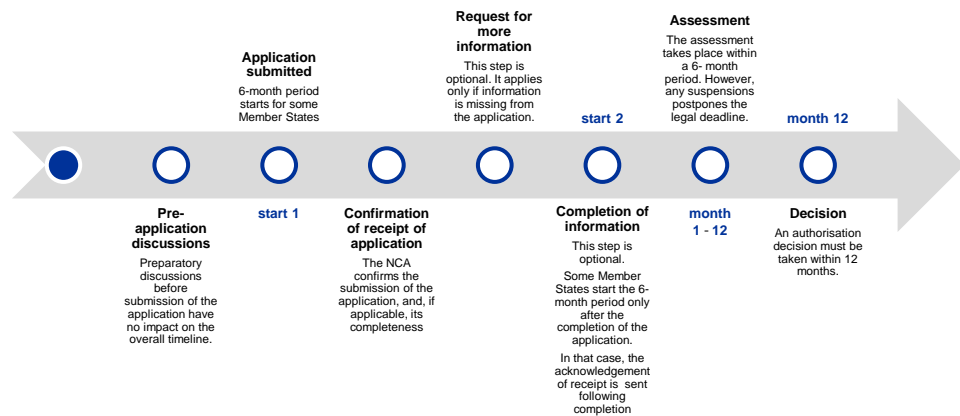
**Pre-application discussions**

Preparatory discussions before submission of the application have no impact on the overall timeline.

**Application submitted**

6-month period starts for some Member States

start 1

**Confirmation of receipt of application**

The NCA confirms the submission of the application, and, if applicable, its completeness

**Request for more information**

This step is optional. It applies only if information is missing from the application.

start 2

**Completion of information**

This step is optional.

Some Member States start the 6-month period only after the completion of the application.

In that case, the acknowledgement of receipt is sent following completion

**Assessment**

The assessment takes place within a 6- month period. However, any suspensions postpones the legal deadline.

month 1 - 12

month 12

**Decision**

An authorisation decision must be taken within 12 months.